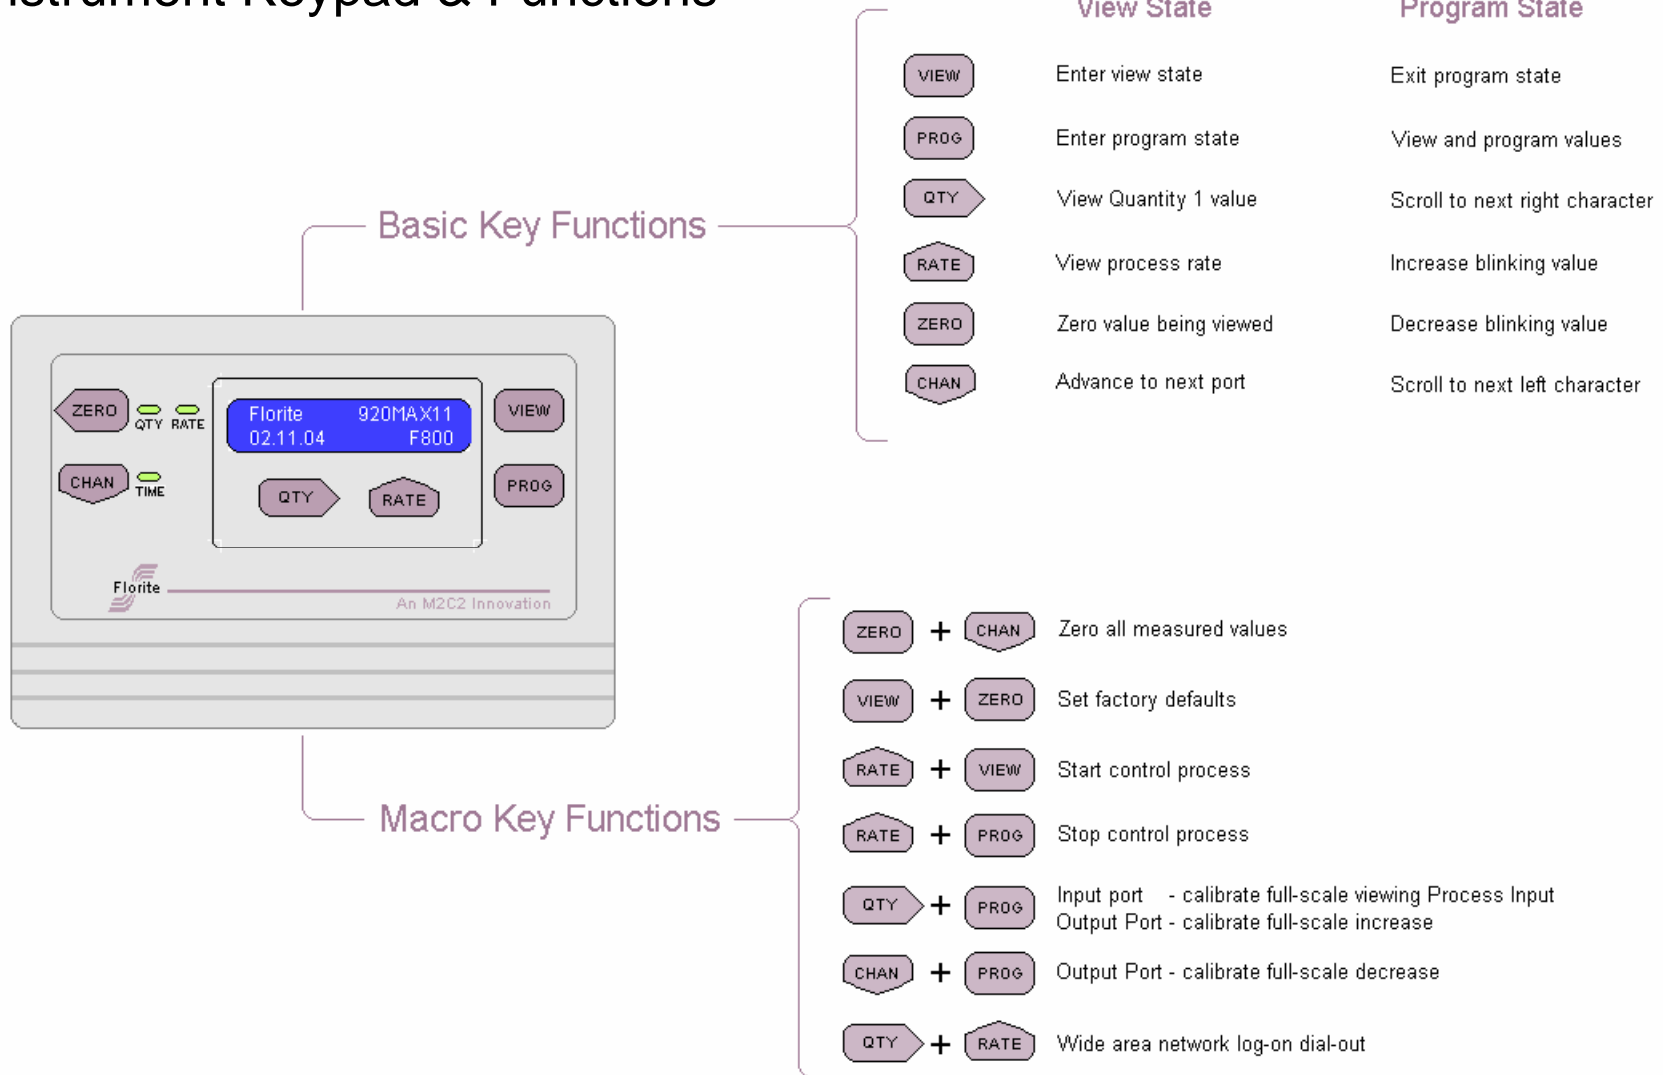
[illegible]strument Keypad & Functions

View State

Program State

VIEW Enter view state Exit program state

PROG Enter program state View and program values

QTY View Quantity 1 value Scroll to next right character

RATE View process rate Increase blinking value

ZERO Zero value being viewed Decrease blinking value

CHAN Advance to next port Scroll to next left character

Basic Key Functions

ZERO QTY RATE

Florite 920MAX11
02.11.04 F800

VIEW

CHAN TIME

QTY RATE

PROG

Florite

An M2C2 Innovation

Macro Key Functions

ZERO + CHAN Zero all measured values

VIEW + ZERO Set factory defaults

RATE + VIEW Start control process

RATE + PROG Stop control process

QTY + PROG Input port - calibrate full-scale viewing Process Input
Output Port - calibrate full-scale increase

CHAN + PROG Output Port - calibrate full-scale decrease

QTY + RATE Wide area network log-on dial-out